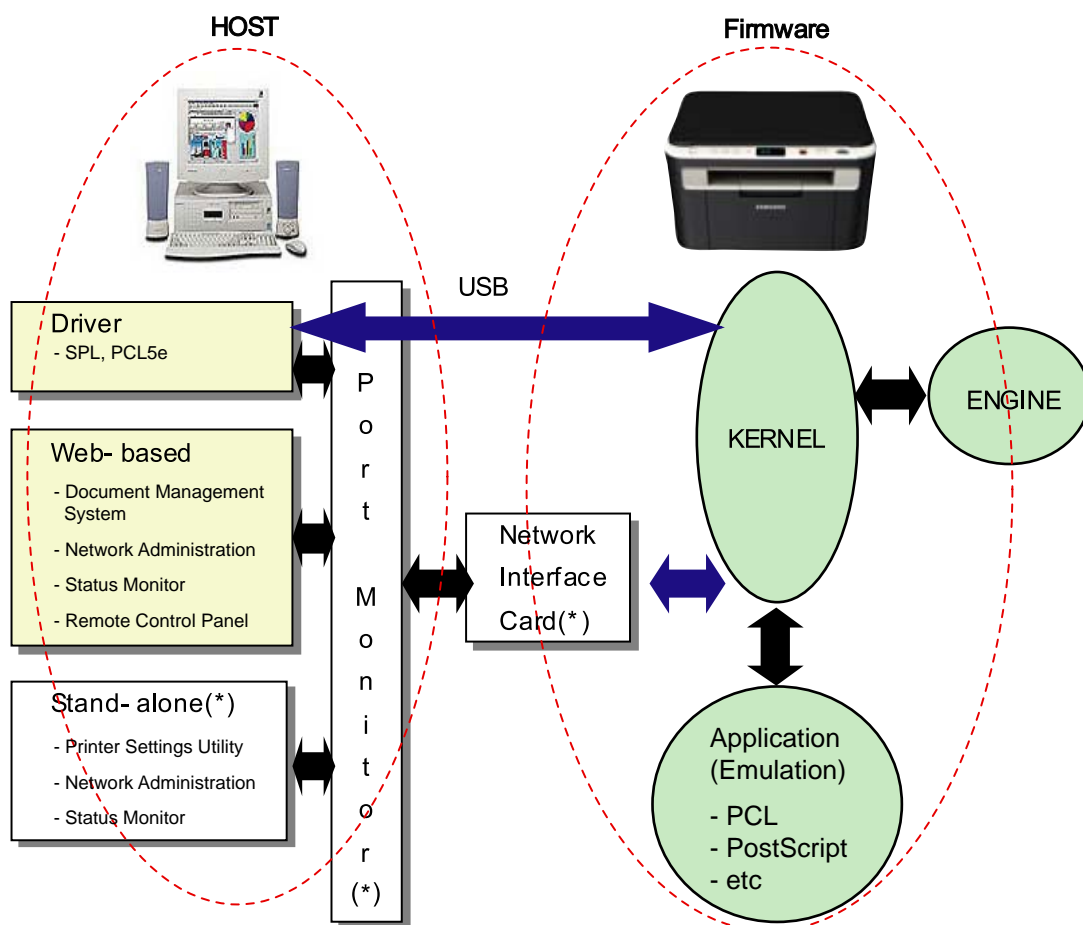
HOST

Firmware

USB

Driver
- SPL, PCL5e

Web- based
- Document Management System
- Network Administration
- Status Monitor
- Remote Control Panel

Stand- alone(*)
- Printer Settings Utility
- Network Administration
- Status Monitor

Port Monitor (*)

Network Interface Card(*)

KERNEL

ENGINE

Application (Emulation)
- PCL
- PostScript
- etc